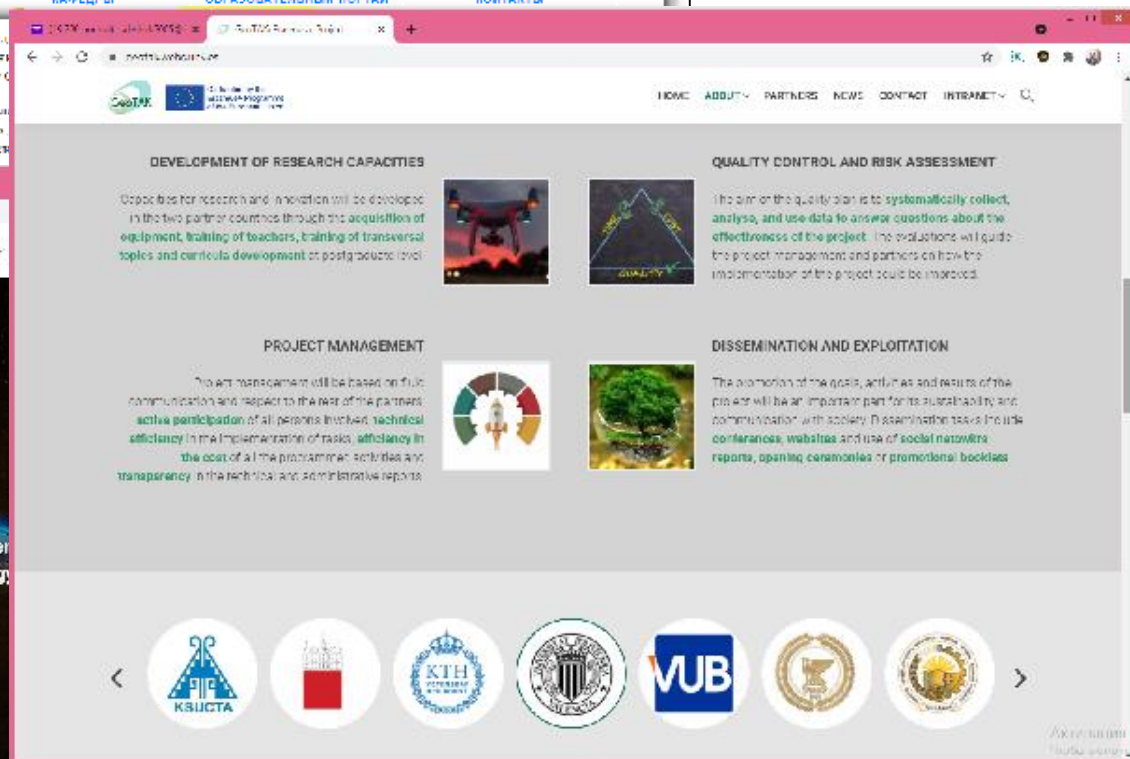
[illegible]

GeoTAK

Co-funded by the Erasmus+ Programme of the European Union

HOME ABOUT PARTNERS NEWS CONTACT INTRANET

DEVELOPMENT OF RESEARCH CAPACITIES

Capacities for research and innovation will be developed in the two partner countries through the acquisition of equipment, training of teachers, training of transversal topics and curricula development at postgraduate level.

QUALITY CONTROL AND RISK ASSESSMENT

The aim of the quality plan is to systematically collect, analyse, and use data to answer questions about the effectiveness of the project. The evaluations will guide the project management and partners on how the implementation of the project could be improved.

TIME COST QUALITY

PROJECT MANAGEMENT

Project management will be based on fluid communication and respect to the rest of the partners, active participation of all persons involved, technical efficiency in the implementation of tasks, efficiency in the cost of all the programmed activities and transparency in the technical and administrative reports.

DISSEMINATION AND EXPLOITATION

The promotion of the goals, activities and results of the project will be an important part for its sustainability and communication with society. Dissemination tasks include conferences, websites and use of social networks reports, opening ceremonies or promotional booklets.

KSUCTA

KTH

VUB

Активация
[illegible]